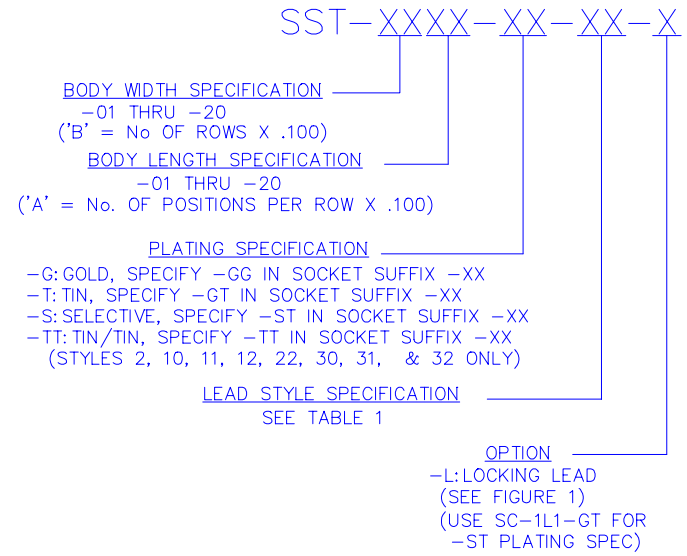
SST-XXXX-XX-XX-X

BODY WIDTH SPECIFICATION
-01 THRU -20
('B' = No OF ROWS X .100)

BODY LENGTH SPECIFICATION
-01 THRU -20
('A' = No. OF POSITIONS PER ROW X .100)

PLATING SPECIFICATION
-G: GOLD, SPECIFY -GG IN SOCKET SUFFIX -XX
-T: TIN, SPECIFY -GT IN SOCKET SUFFIX -XX
-S: SELECTIVE, SPECIFY -ST IN SOCKET SUFFIX -XX
-TT: TIN/TIN, SPECIFY -TT IN SOCKET SUFFIX -XX
(STYLES 2, 10, 11, 12, 22, 30, 31, & 32 ONLY)

LEAD STYLE SPECIFICATION
SEE TABLE 1

OPTION
-L: LOCKING LEAD
(SEE FIGURE 1)
(USE SC-1L1-GT FOR
-ST PLATING SPEC)